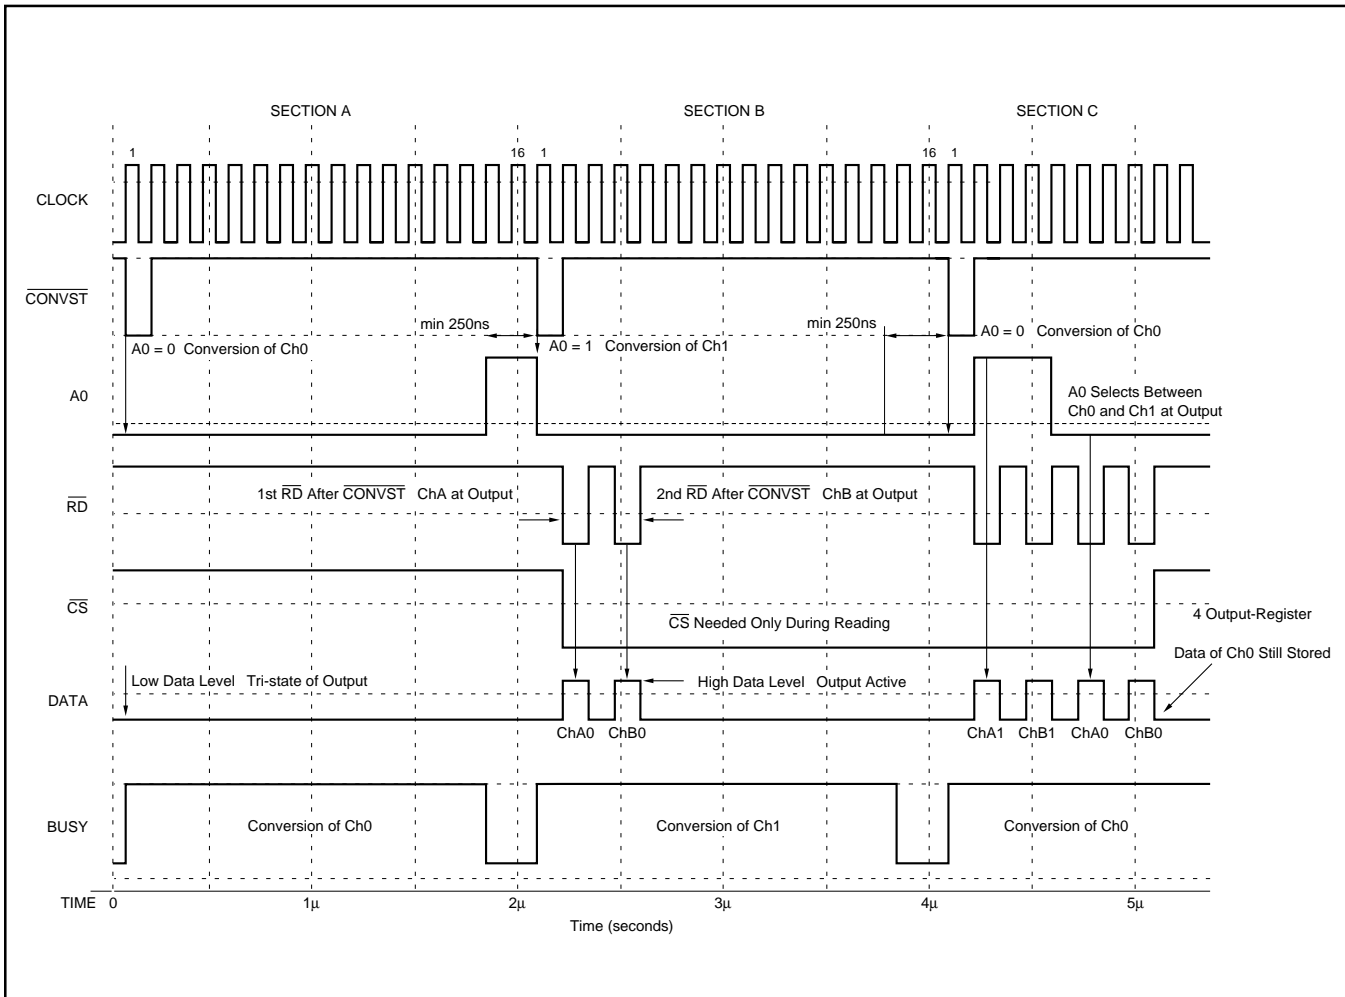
SECTION A

SECTION B

SECTION C

1

16 1

16 1

CLOCK

$\overline{CONVST}$

min 250ns

min 250ns

A0 = 0 Conversion of Ch0

A0 = 1 Conversion of Ch1

A0 = 0 Conversion of Ch0

A0

A0 Selects Between Ch0 and Ch1 at Output

$\overline{RD}$

1st $\overline{RD}$ After $\overline{CONVST}$ ChA at Output

2nd $\overline{RD}$ After $\overline{CONVST}$ ChB at Output

$\overline{CS}$

$\overline{CS}$ Needed Only During Reading

4 Output-Register

Data of Ch0 Still Stored

DATA

Low Data Level Tri-state of Output

High Data Level Output Active

ChA0 ChB0

ChA1 ChB1 ChA0 ChB0

BUSY

Conversion of Ch0

Conversion of Ch1

Conversion of Ch0

TIME 0

1μ

2μ

3μ

4μ

5μ

Time (seconds)